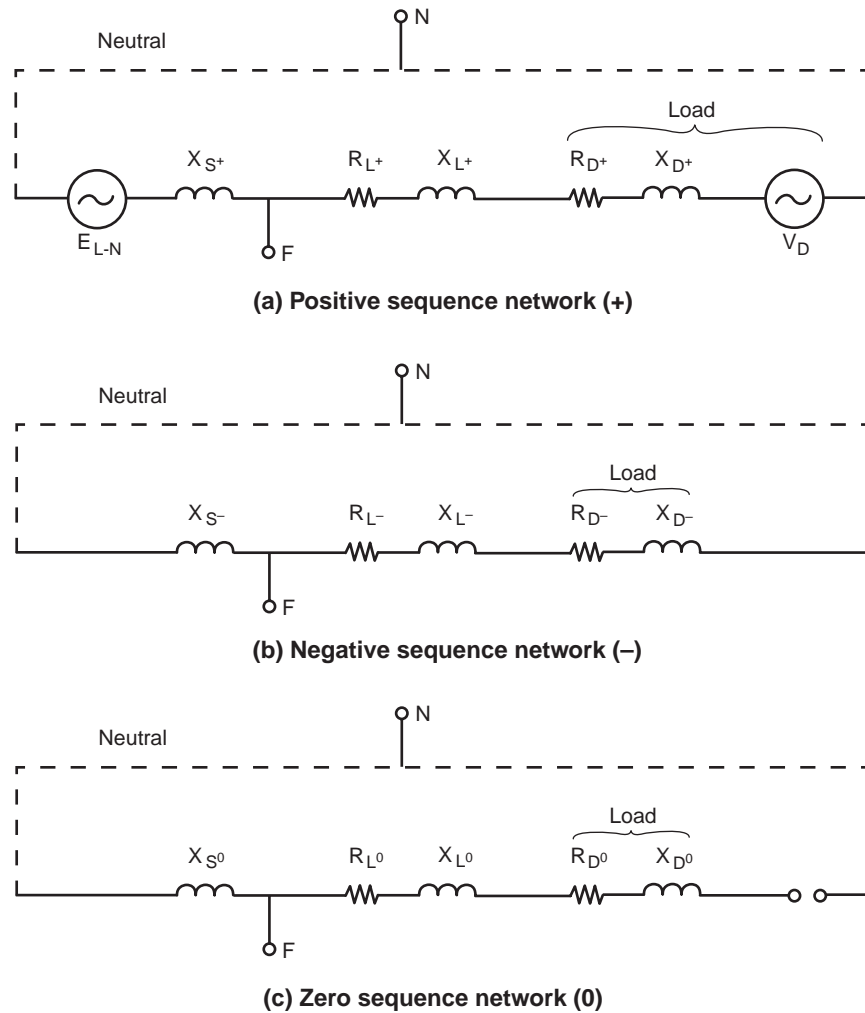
N

Neutral

Load

$X_{S^+}$ $R_{L^+}$ $X_{L^+}$ $R_{D^+}$ $X_{D^+}$

$E_{L\text{-}N}$

F

$V_D$

**(a) Positive sequence network (+)**

N

Neutral

Load

$X_{S^-}$ $R_{L^-}$ $X_{L^-}$ $R_{D^-}$ $X_{D^-}$

F

**(b) Negative sequence network (–)**

N

Neutral

Load

$X_{S^0}$ $R_{L^0}$ $X_{L^0}$ $R_{D^0}$ $X_{D^0}$

F

**(c) Zero sequence network (0)**